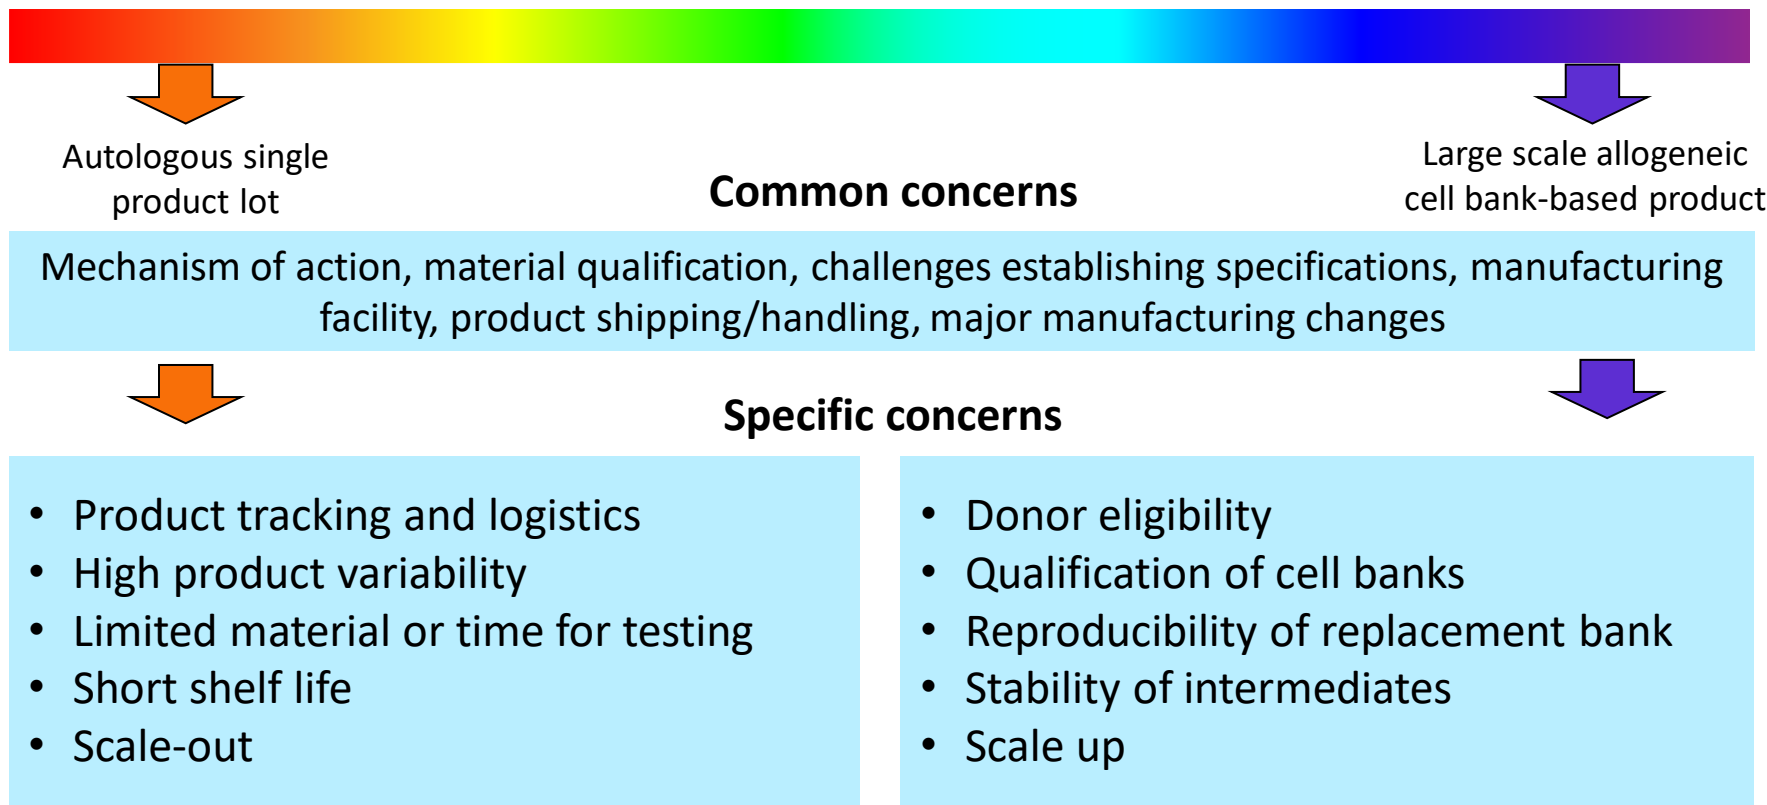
Autologous single product lot

Large scale allogeneic cell bank-based product

Common concerns

Mechanism of action, material qualification, challenges establishing specifications, manufacturing facility, product shipping/handling, major manufacturing changes

Specific concerns

- Product tracking and logistics
- High product variability
- Limited material or time for testing
- Short shelf life
- Scale-out

- Donor eligibility
- Qualification of cell banks
- Reproducibility of replacement bank
- Stability of intermediates
- Scale up